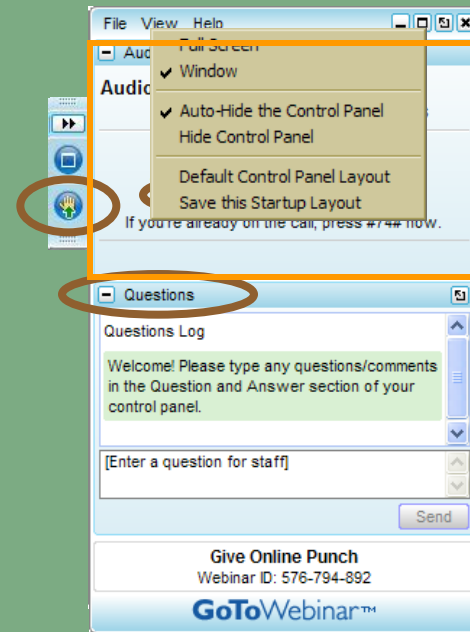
File View Help

Aud

Audi

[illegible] Screen
Window
Auto-Hide the Control Panel
Hide Control Panel
Default Control Panel Layout
Save this Startup Layout

If you're already on the call, press #74# now.

Questions

Questions Log

Welcome! Please type any questions/comments in the Question and Answer section of your control panel.

[Enter a question for staff]

Send

Give Online Punch
Webinar ID: 576-794-892

GoToWebinar™